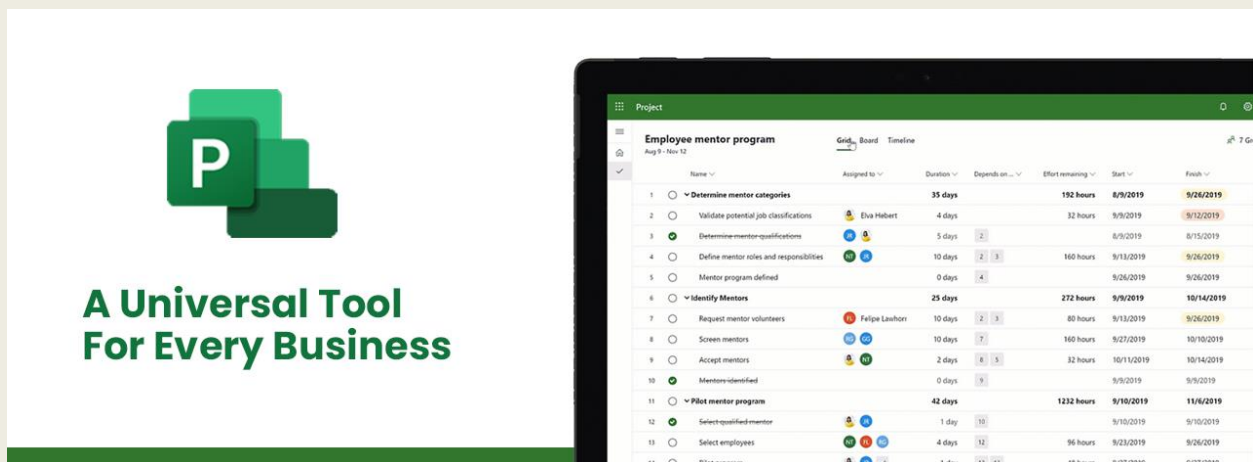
P

A Universal Tool For Every Business

Project

Employee mentor program
Aug 9 - Nov 12

Grid Board Timeline

7 Gr

| | | Name | Assigned to | Duration | Depends on... | Effort remaining | Start | Finish |
|---|---|---|---|---|---|---|---|---|
| 1 | | Determine mentor categories | | 35 days | | 192 hours | 8/9/2019 | 9/26/2019 |
| 2 | | Validate potential job classifications | Elva Hebert | 4 days | | 32 hours | 9/9/2019 | 9/12/2019 |
| 3 | | ~~Determine mentor qualifications~~ | JR | 5 days | 2 | | 8/9/2019 | 8/15/2019 |
| 4 | | Define mentor roles and responsiblities | NT JR | 10 days | 2 3 | 160 hours | 9/13/2019 | 9/26/2019 |
| 5 | | Mentor program defined | | 0 days | 4 | | 9/26/2019 | 9/26/2019 |
| 6 | | Identify Mentors | | 25 days | | 272 hours | 9/9/2019 | 10/14/2019 |
| 7 | | Request mentor volunteers | FL Felipe Lawhorn | 10 days | 2 3 | 80 hours | 9/13/2019 | 9/26/2019 |
| 8 | | Screen mentors | RG GG | 10 days | 7 | 160 hours | 9/27/2019 | 10/10/2019 |
| 9 | | Accept mentors | NT | 2 days | 8 5 | 32 hours | 10/11/2019 | 10/14/2019 |
| 10 | | ~~Mentors identified~~ | | 0 days | 9 | | 9/9/2019 | 9/9/2019 |
| 11 | | Pilot mentor program | | 42 days | | 1232 hours | 9/10/2019 | 11/6/2019 |
| 12 | | ~~Select qualified mentor~~ | JR | 1 day | 10 | | 9/10/2019 | 9/10/2019 |
| 13 | | Select employees | NT FL RG | 4 days | 12 | 96 hours | 9/23/2019 | 9/26/2019 |